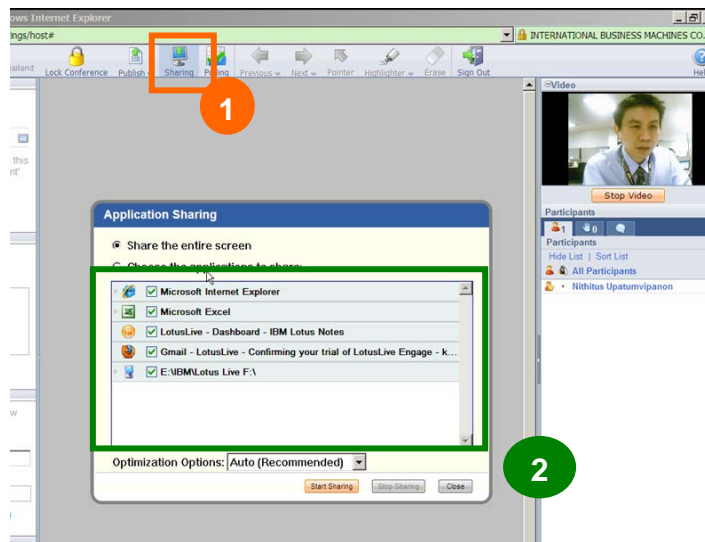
ows Internet Explorer

ings/host#

INTERNATIONAL BUSINESS MACHINES CO.

ailand Lock Conference Publish Sharing Polling Previous Next Pointer Highlighter Erase Sign Out Hel

1

this
nt'

Video

Stop Video

Participants

1 0

Participants

Hide List | Sort List

All Participants

Nithitus Upatumvipanon

Application Sharing

Share the entire screen

Choose the applications to share:

Microsoft Internet Explorer

Microsoft Excel

LotusLive - Dashboard - IBM Lotus Notes

Gmail - LotusLive - Confirming your trial of LotusLive Engage - k...

E:\IBM\Lotus Live F:\

2

Optimization Options: Auto (Recommended)

Start Sharing Stop Sharing Close